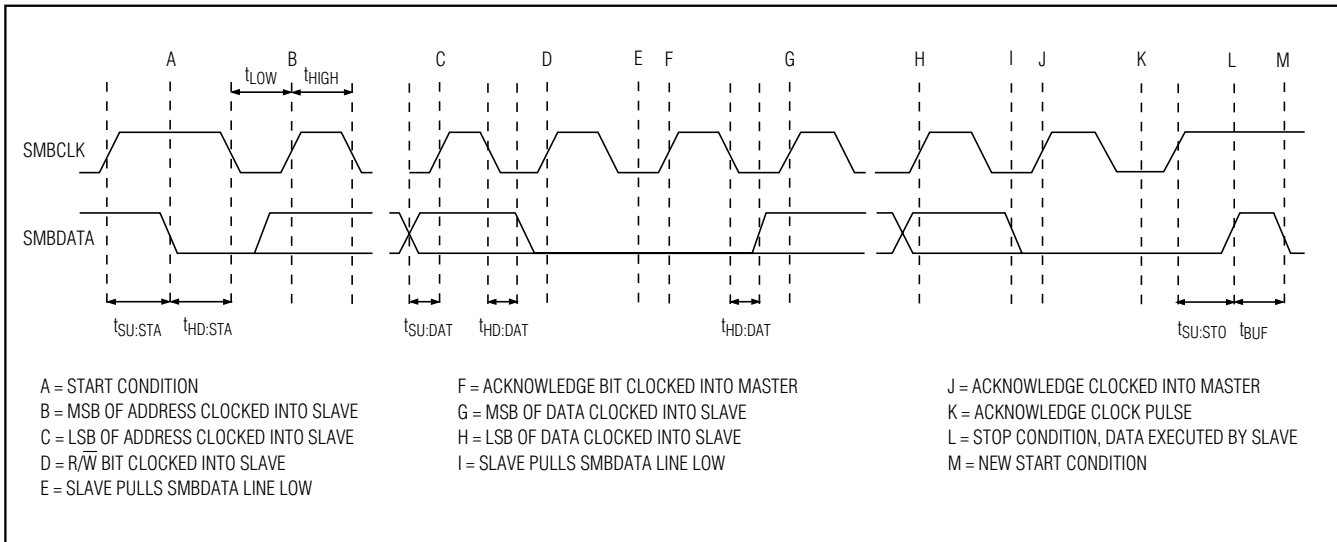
A B C D E F G H I J K L M

$t_{LOW}$ $t_{HIGH}$

SMBCLK

SMBDATA

$t_{SU:STA}$ $t_{HD:STA}$ $t_{SU:DAT}$ $t_{HD:DAT}$ $t_{HD:DAT}$ $t_{SU:STO}$ $t_{BUF}$

A = START CONDITION
B = MSB OF ADDRESS CLOCKED INTO SLAVE
C = LSB OF ADDRESS CLOCKED INTO SLAVE
D = R/$\overline{W}$ BIT CLOCKED INTO SLAVE
E = SLAVE PULLS SMBDATA LINE LOW

F = ACKNOWLEDGE BIT CLOCKED INTO MASTER
G = MSB OF DATA CLOCKED INTO SLAVE
H = LSB OF DATA CLOCKED INTO SLAVE
I = SLAVE PULLS SMBDATA LINE LOW

J = ACKNOWLEDGE CLOCKED INTO MASTER
K = ACKNOWLEDGE CLOCK PULSE
L = STOP CONDITION, DATA EXECUTED BY SLAVE
M = NEW START CONDITION